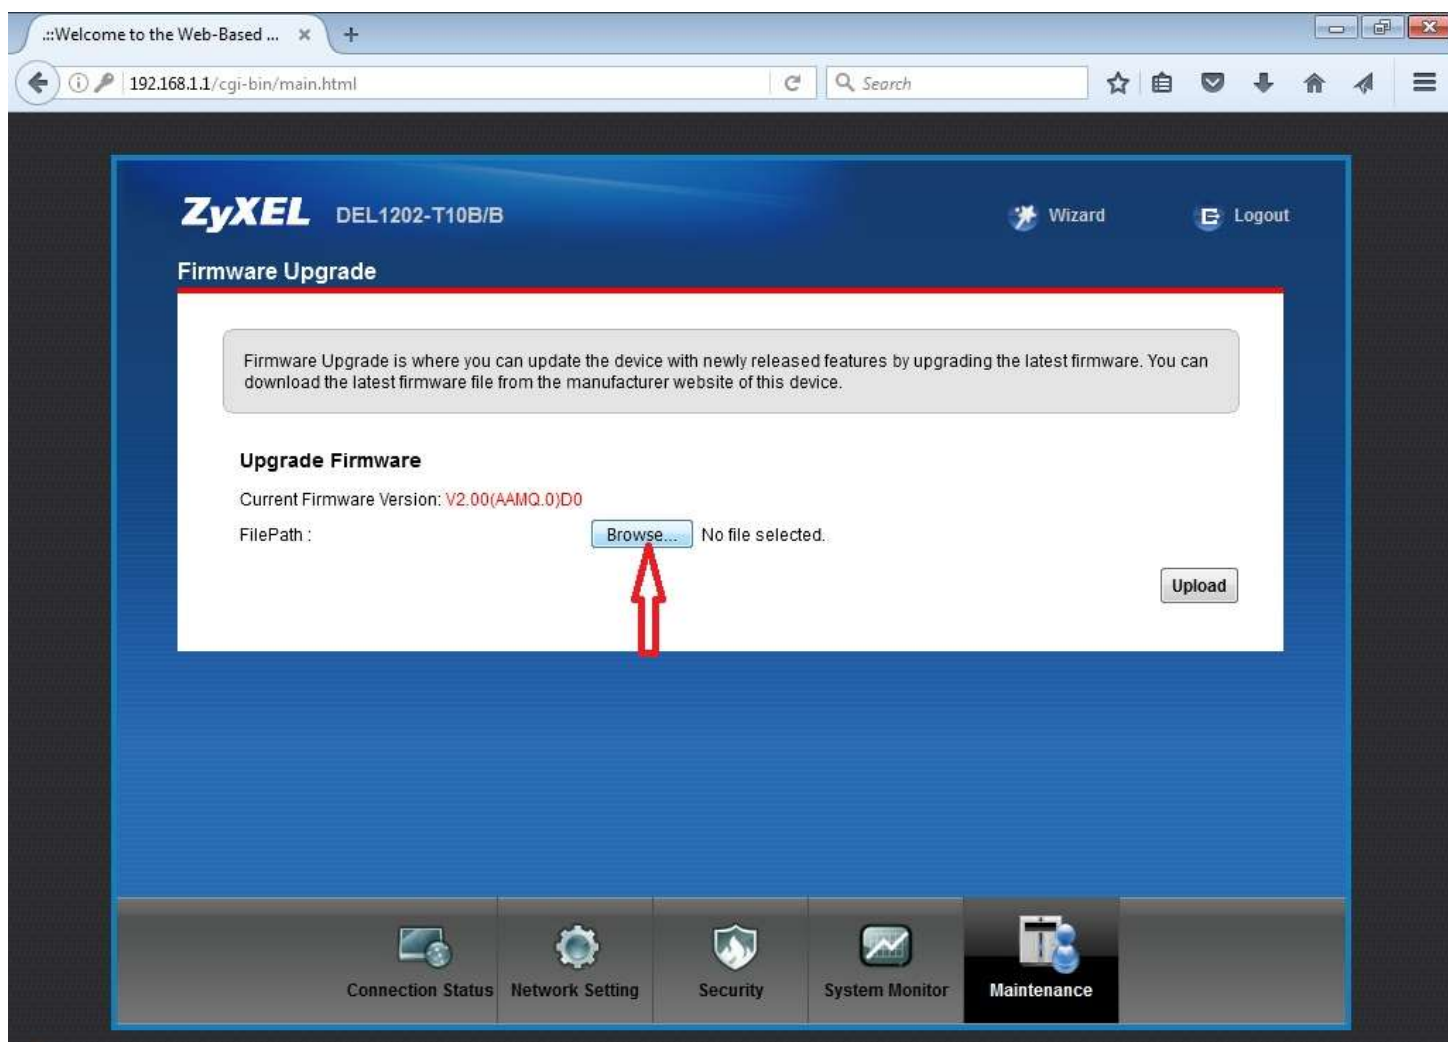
.::Welcome to the Web-Based ... ×

192.168.1.1/cgi-bin/main.html

Search

ZyXEL DEL1202-T10B/B

Wizard

Logout

Firmware Upgrade

Firmware Upgrade is where you can update the device with newly released features by upgrading the latest firmware. You can download the latest firmware file from the manufacturer website of this device.

Upgrade Firmware

Current Firmware Version: V2.00(AAMQ.0)D0

FilePath : Browse... No file selected.

Upload

Connection Status Network Setting Security System Monitor Maintenance